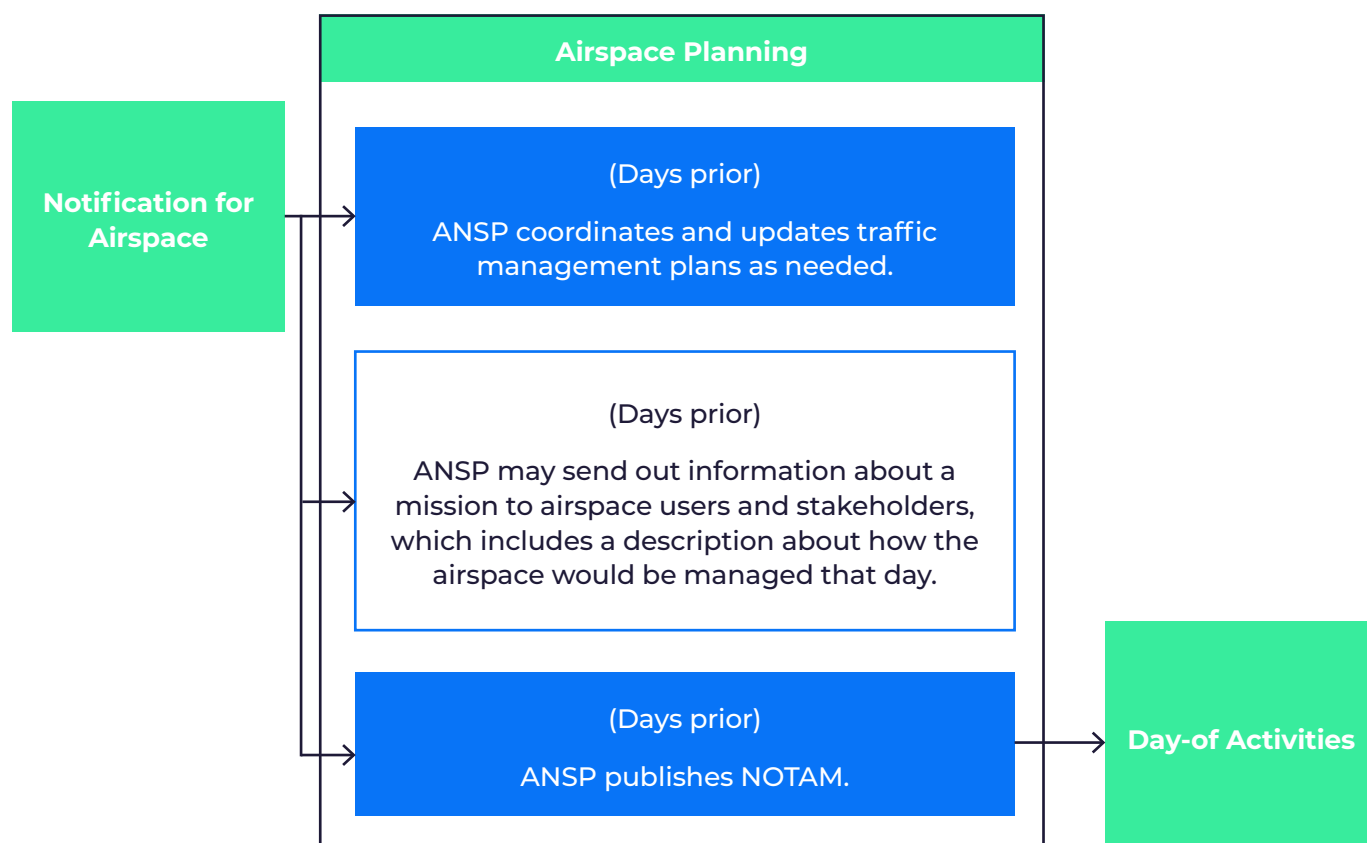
Airspace Planning

Notification for Airspace

(Days prior)

ANSP coordinates and updates traffic management plans as needed.

(Days prior)

ANSP may send out information about a mission to airspace users and stakeholders, which includes a description about how the airspace would be managed that day.

(Days prior)

ANSP publishes NOTAM.

Day-of Activities